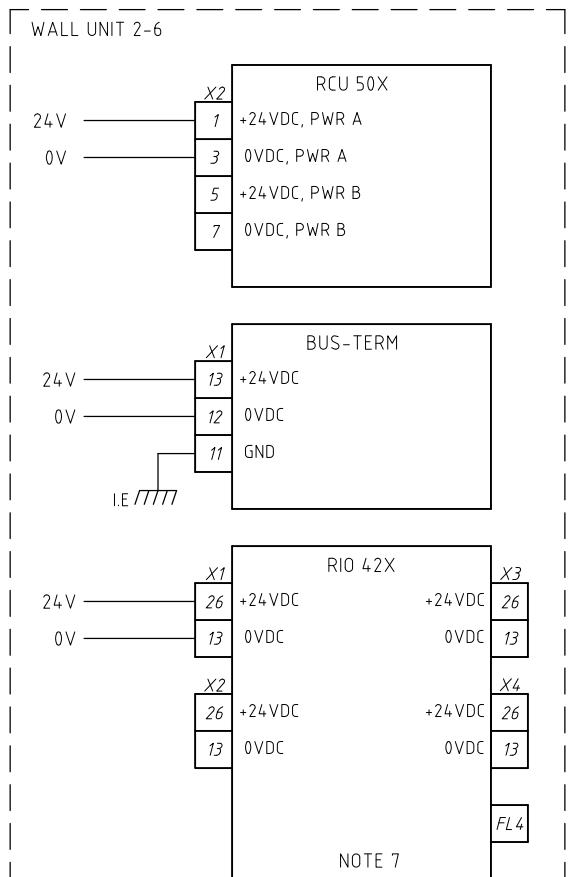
WALL UNIT 2-6

RCU 50X
X2
24V 1 +24VDC, PWR A
0V 3 0VDC, PWR A
5 +24VDC, PWR B
7 0VDC, PWR B

BUS-TERM
X1
24V 13 +24VDC
0V 12 0VDC
11 GND
I.E

RIO 42X
X1
24V 26 +24VDC
0V 13 0VDC
X3
+24VDC 26
0VDC 13
X2
26 +24VDC
13 0VDC
X4
+24VDC 26
0VDC 13
FL4
NOTE 7